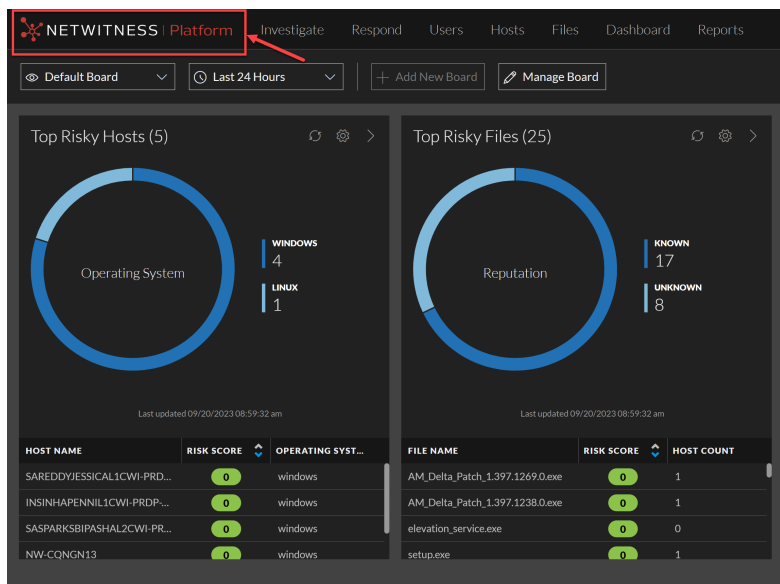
NETWITNESS | Platform Investigate Respond Users Hosts Files Dashboard Reports

Default Board Last 24 Hours + Add New Board Manage Board

Top Risky Hosts (5)

Operating System

WINDOWS
4

LINUX
1

Last updated 09/20/2023 08:59:32 am

| HOST NAME | RISK SCORE | OPERATING SYST... |
|---|---|---|
| SAREDDYJESSICAL1CWI-PRD... | 0 | windows |
| INSINHAPENNIL1CWI-PRDP-... | 0 | windows |
| SASPARKSBIPASHAL2CWI-PR... | 0 | windows |
| NW-CQNGN13 | 0 | windows |

Top Risky Files (25)

Reputation

KNOWN
17

UNKNOWN
8

Last updated 09/20/2023 08:59:32 am

| FILE NAME | RISK SCORE | HOST COUNT |
|---|---|---|
| AM_Delta_Patch_1.397.1269.0.exe | 0 | 1 |
| AM_Delta_Patch_1.397.1238.0.exe | 0 | 1 |
| elevation_service.exe | 0 | 0 |
| setup.exe | 0 | 1 |